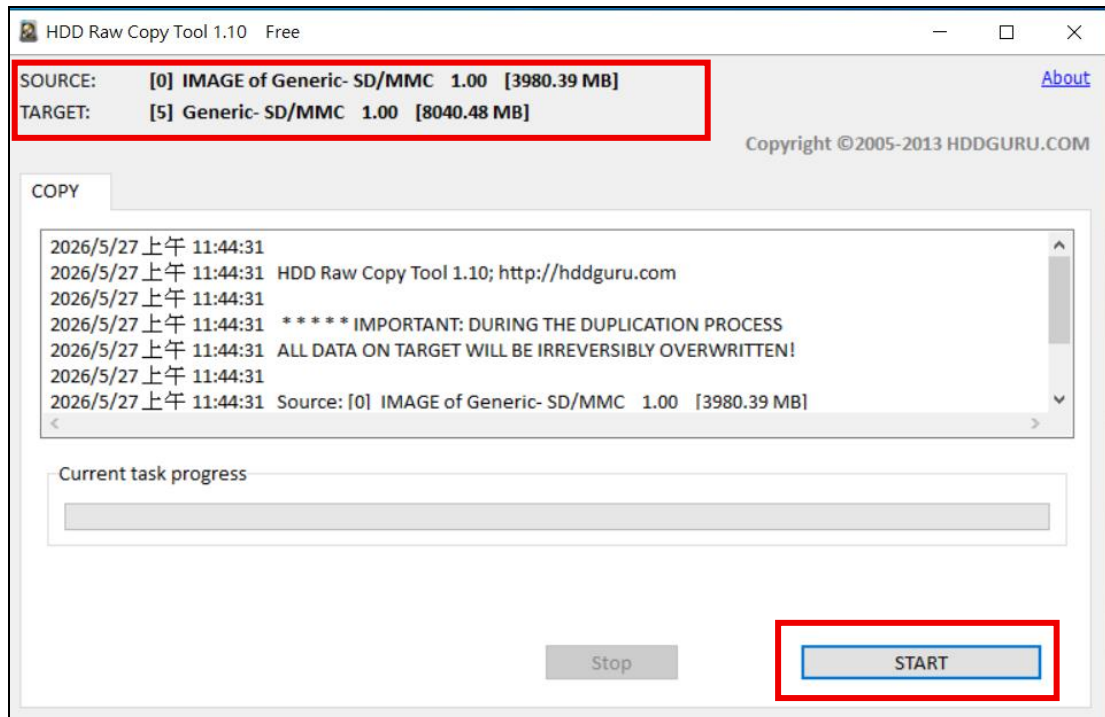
HDD Raw Copy Tool 1.10 Free

SOURCE: [0] IMAGE of Generic- SD/MMC 1.00 [3980.39 MB]
TARGET: [5] Generic- SD/MMC 1.00 [8040.48 MB]

About

Copyright ©2005-2013 HDDGURU.COM

COPY

2026/5/27 上午 11:44:31
2026/5/27 上午 11:44:31 HDD Raw Copy Tool 1.10; http://hddguru.com
2026/5/27 上午 11:44:31
2026/5/27 上午 11:44:31 * * * * * IMPORTANT: DURING THE DUPLICATION PROCESS
2026/5/27 上午 11:44:31 ALL DATA ON TARGET WILL BE IRREVERSIBLY OVERWRITTEN!
2026/5/27 上午 11:44:31
2026/5/27 上午 11:44:31 Source: [0] IMAGE of Generic- SD/MMC 1.00 [3980.39 MB]

Current task progress

Stop

START